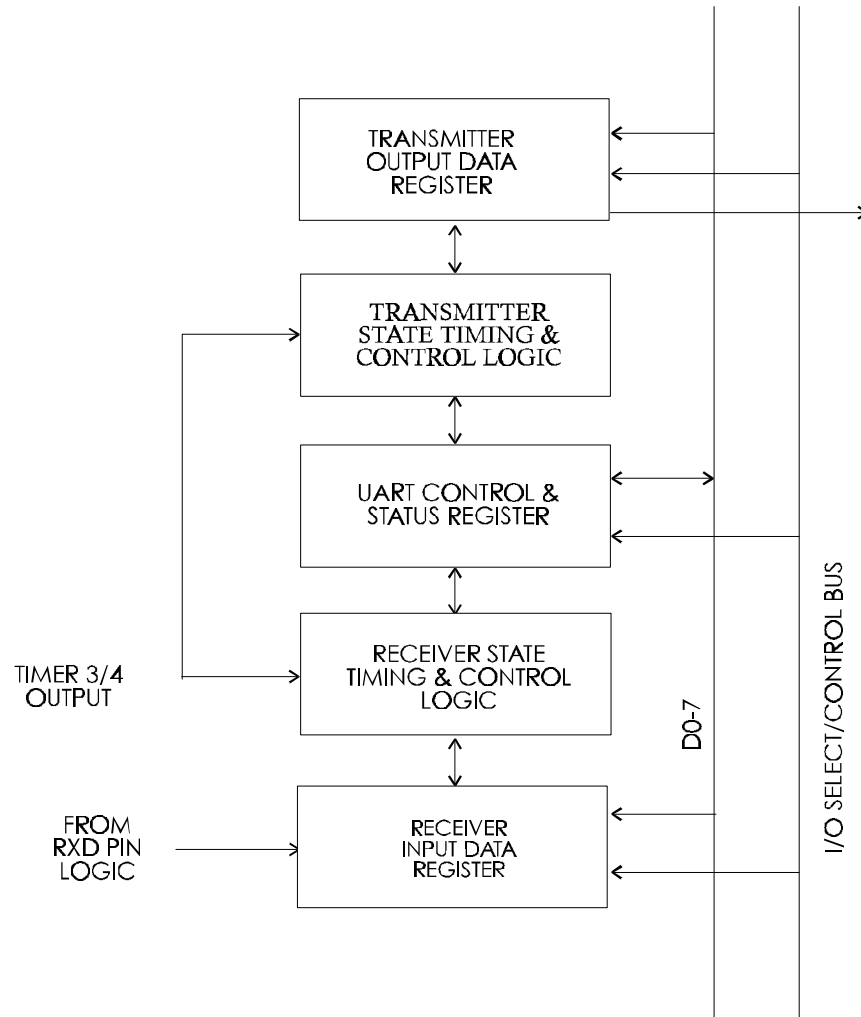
TRANSMITTER OUTPUT DATA REGISTER

TRANSMITTER STATE TIMING & CONTROL LOGIC

UART CONTROL & STATUS REGISTER

TIMER 3/4 OUTPUT

RECEIVER STATE TIMING & CONTROL LOGIC

FROM RXD PIN LOGIC

RECEIVER INPUT DATA REGISTER

D0-7

I/O SELECT/CONTROL BUS